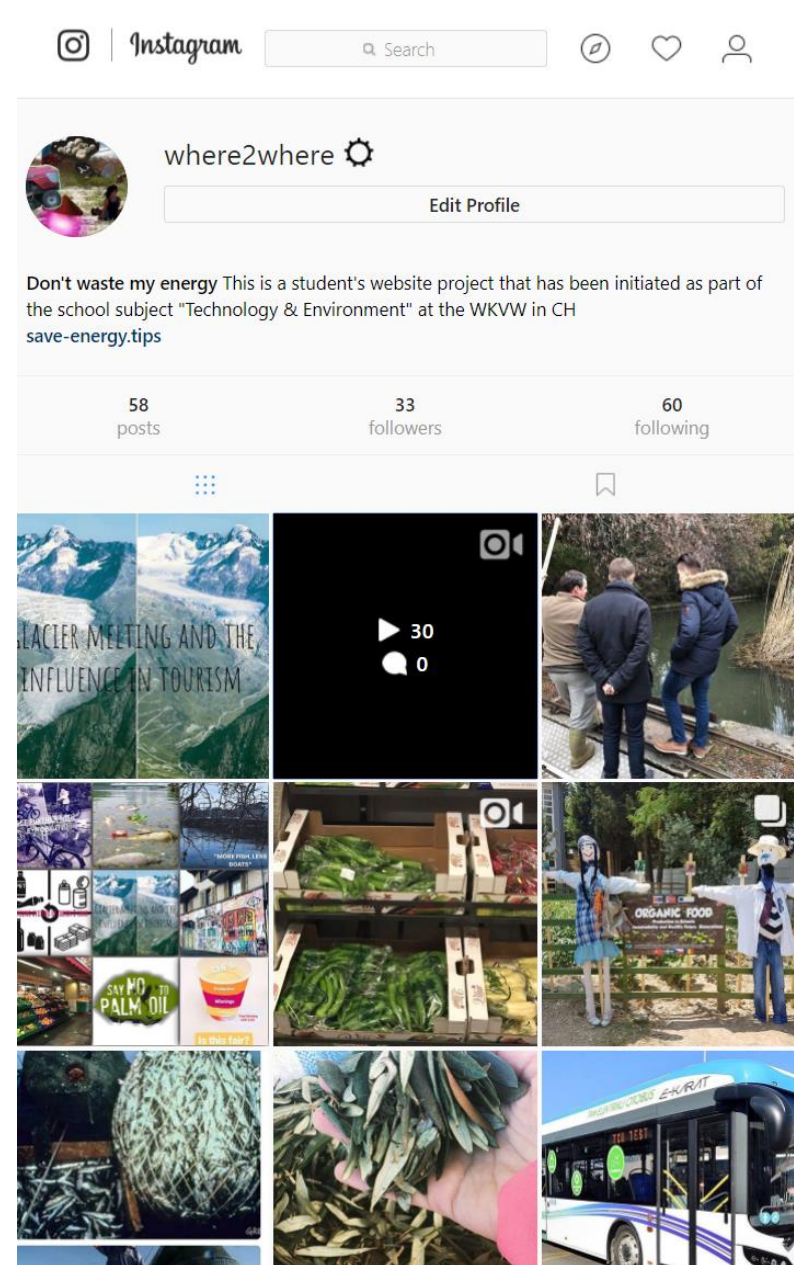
Instagram

Search

where2where

Edit Profile

**Don't waste my energy** This is a student's website project that has been initiated as part of the school subject "Technology & Environment" at the WKVW in CH
save-energy.tips

58
posts

33
followers

60
following

LACIER MELTING AND THE INFLUENCE IN TOURISM

30
0

"MORE FISH, LESS BOATS"

SAY NO TO PALM OIL

Is this fair?

ORGANIC FOOD

E-KARAT